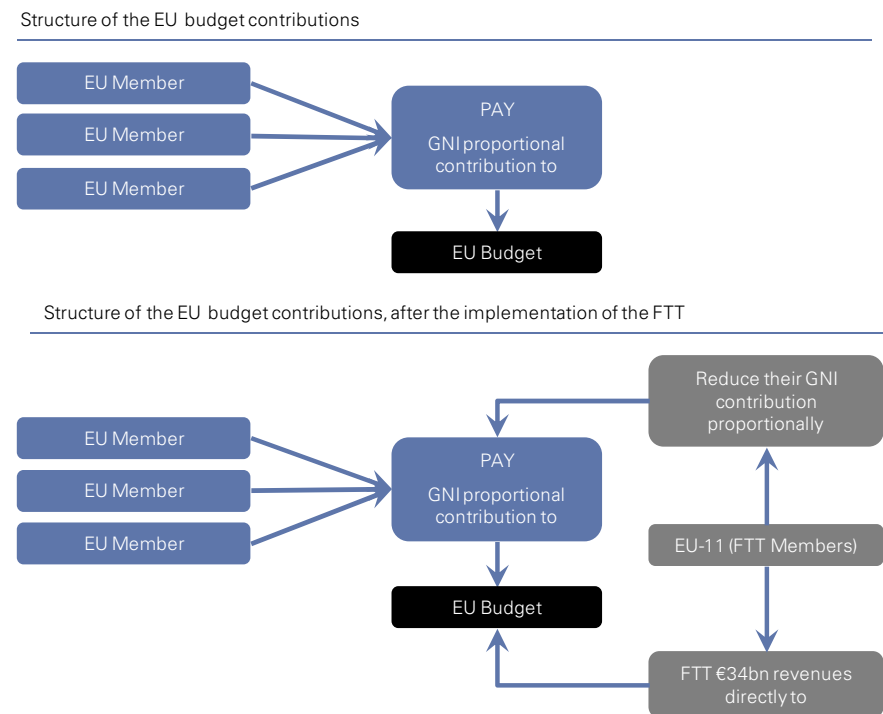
Structure of the EU budget contributions

EU Member

EU Member

EU Member

PAY

GNI proportional contribution to

EU Budget

Structure of the EU budget contributions, after the implementation of the FTT

Reduce their GNI contribution proportionally

EU Member

EU Member

EU Member

PAY

GNI proportional contribution to

EU-11 (FTT Members)

EU Budget

FTT €34bn revenues directly to